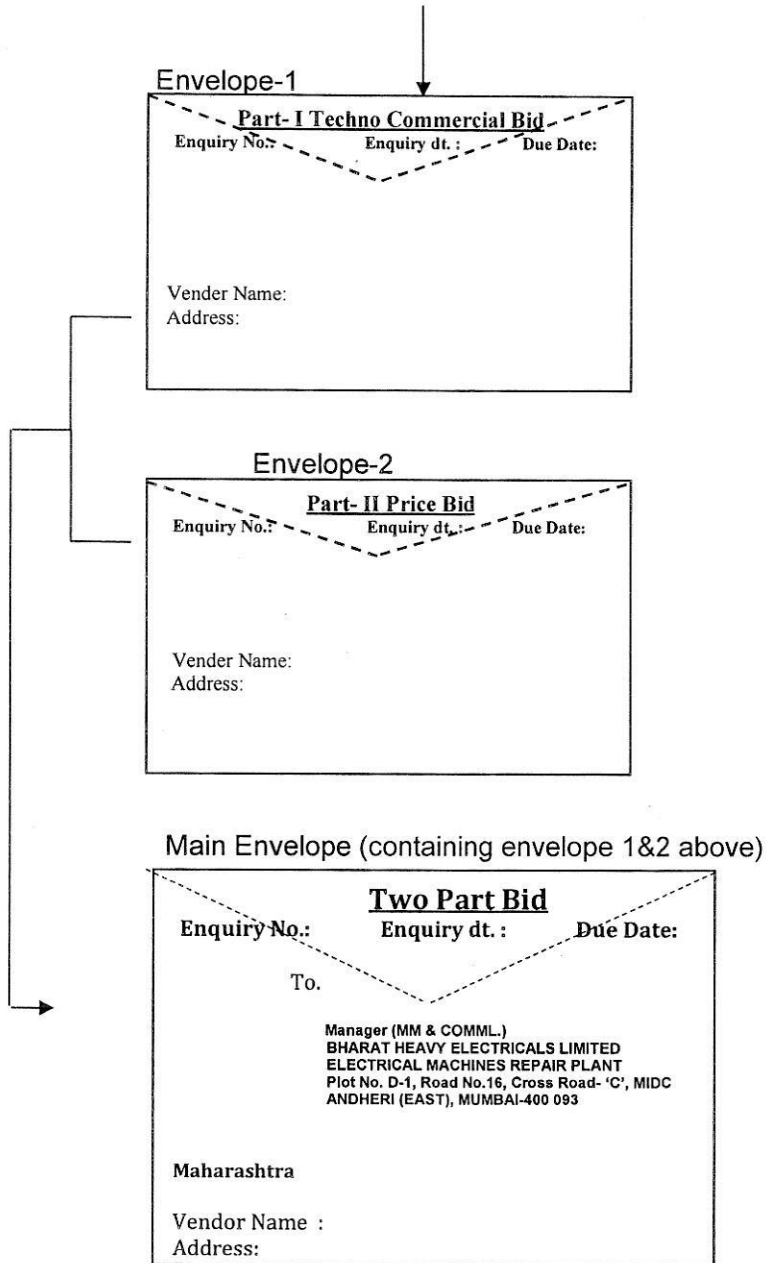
Envelope-1

Part- I Techno Commercial Bid

Enquiry No.: Enquiry dt. : Due Date:

Vender Name:
Address:

Envelope-2

Part- II Price Bid

Enquiry No.: Enquiry dt. : Due Date:

Vender Name:
Address:

Main Envelope (containing envelope 1&2 above)

Two Part Bid

Enquiry No.: Enquiry dt. : Due Date:

To.

Manager (MM & COMML.)
BHARAT HEAVY ELECTRICALS LIMITED
ELECTRICAL MACHINES REPAIR PLANT
Plot No. D-1, Road No.16, Cross Road- 'C', MIDC
ANDHERI (EAST), MUMBAI-400 093

Maharashtra

Vendor Name :
Address: